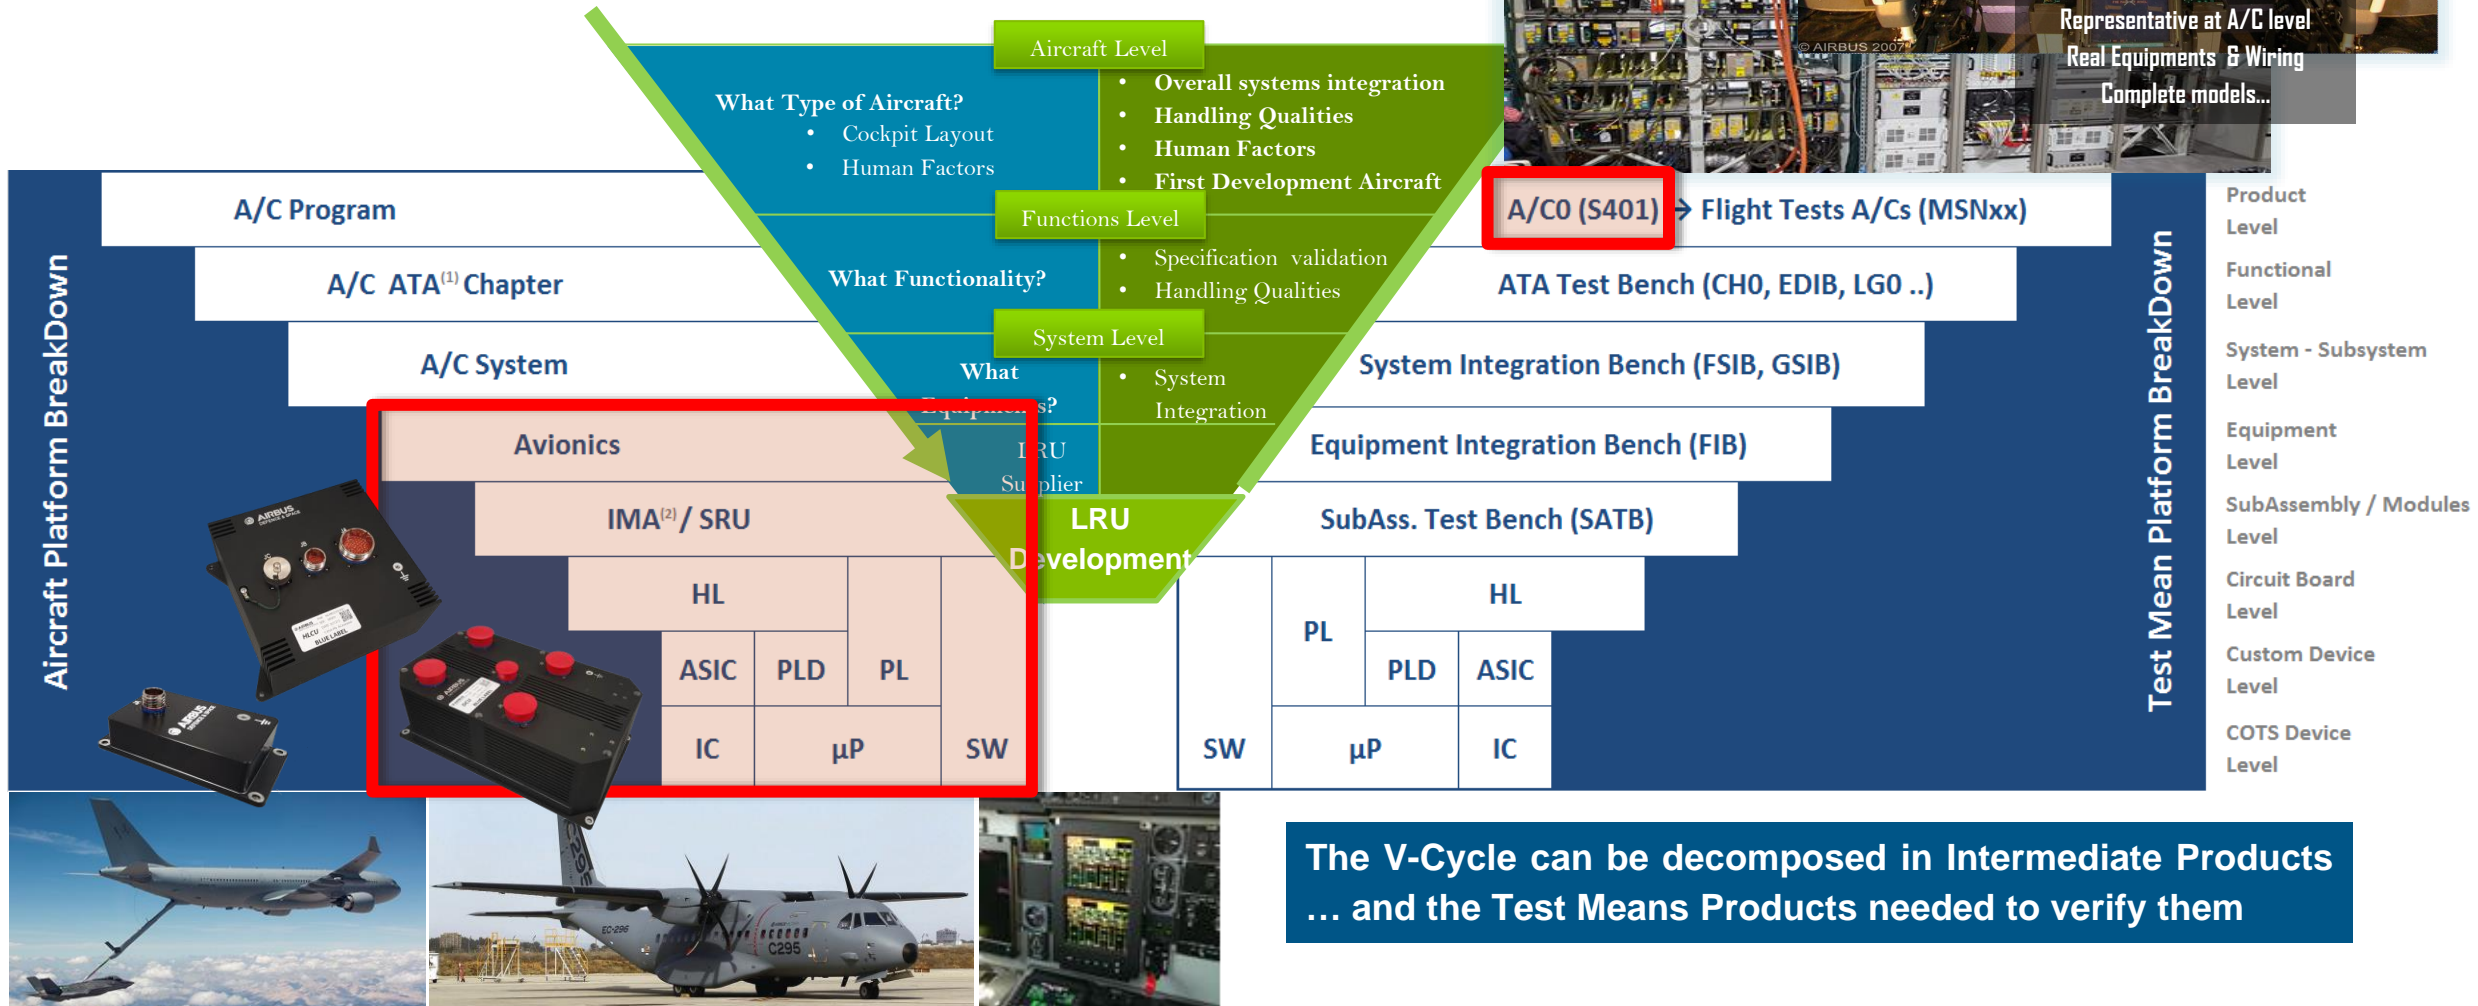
Aircraft Level

What Type of Aircraft?
• Cockpit Layout
• Human Factors

• Overall systems integration
• Handling Qualities
• Human Factors
• First Development Aircraft

Representative at A/C level
Real Equipments & Wiring
Complete models...

© AIRBUS 2007

Aircraft Platform BreakDown

A/C Program

A/C0 (S401) → Flight Tests A/Cs (MSNxx)

Functions Level

What Functionality?

• Specification validation
• Handling Qualities

A/C ATA$^{(1)}$ Chapter

ATA Test Bench (CH0, EDIB, LG0 ..)

System Level

What Equipments?

• System Integration

A/C System

System Integration Bench (FSIB, GSIB)

Avionics

LRU Supplier

Equipment Integration Bench (FIB)

IMA$^{(2)}$ / SRU

LRU Development

SubAss. Test Bench (SATB)

HL | PL | ASIC | PLD | IC | µP | SW

SW | PL | HL | PLD | ASIC | µP | IC

Test Mean Platform BreakDown

Product Level

Functional Level

System - Subsystem Level

Equipment Level

SubAssembly / Modules Level

Circuit Board Level

Custom Device Level

COTS Device Level

AIRBUS

C295

The V-Cycle can be decomposed in Intermediate Products
… and the Test Means Products needed to verify them